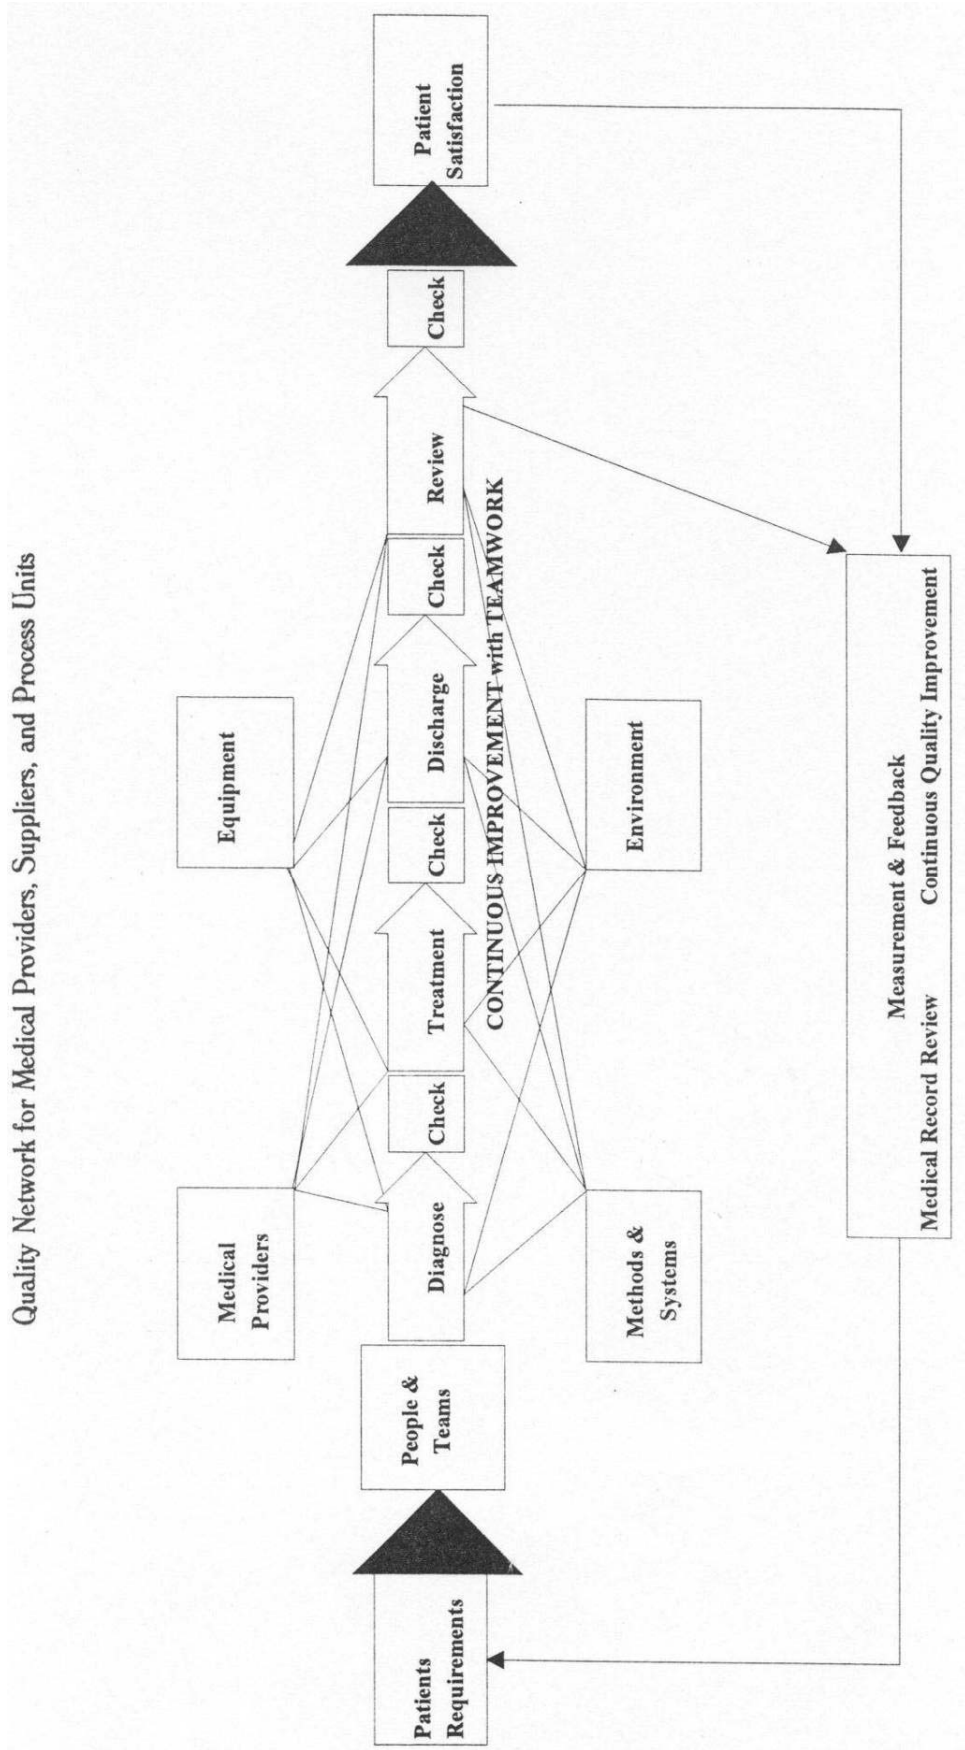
Quality Network for Medical Providers, Suppliers, and Process Units

Patients Requirements

People & Teams

Medical Providers

Equipment

Diagnose

Check

Treatment

Check

Discharge

Check

Review

Check

Patient Satisfaction

CONTINUOUS IMPROVEMENT with TEAMWORK

Methods & Systems

Environment

Measurement & Feedback
Medical Record Review Continuous Quality Improvement